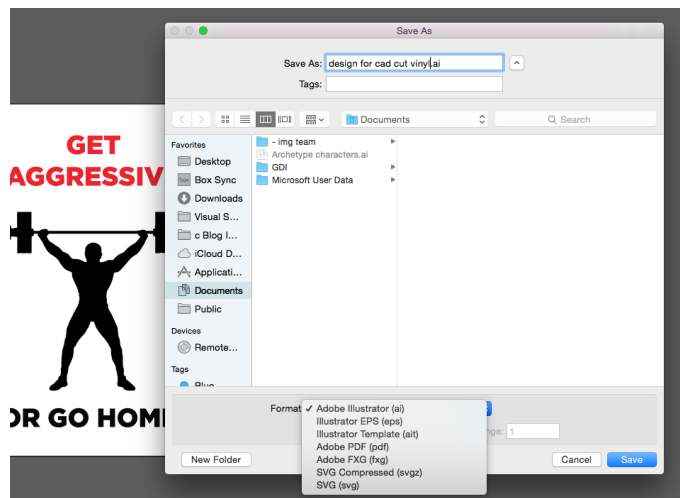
Save As

Save As: design for cad cut vinyl.ai

Tags:

Documents

Search

Favorites
Desktop
Box Sync
Downloads
Visual S...
c Blog I...
iCloud D...
Applicati...
Documents
Public

Devices
Remote...

Tags
Blue

- img team
Archetype characters.ai
GDI
Microsoft User Data

GET
AGGRESSIV
OR GO HOM

Format
✓ Adobe Illustrator (ai)
Illustrator EPS (eps)
Illustrator Template (ait)
Adobe PDF (pdf)
Adobe FXG (fxg)
SVG Compressed (svgz)
SVG (svg)

nge: 1

New Folder

Cancel

Save